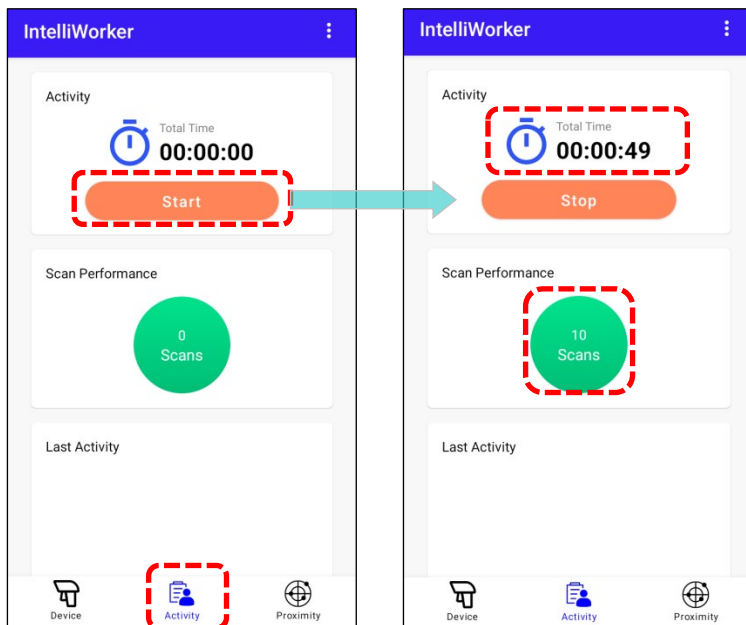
IntelliWorker

Activity

Total Time
00:00:00

Start

Scan Performance

0
Scans

Last Activity

Device
Activity
Proximity

IntelliWorker

Activity

Total Time
00:00:49

Stop

Scan Performance

10
Scans

Last Activity

Device
Activity
Proximity